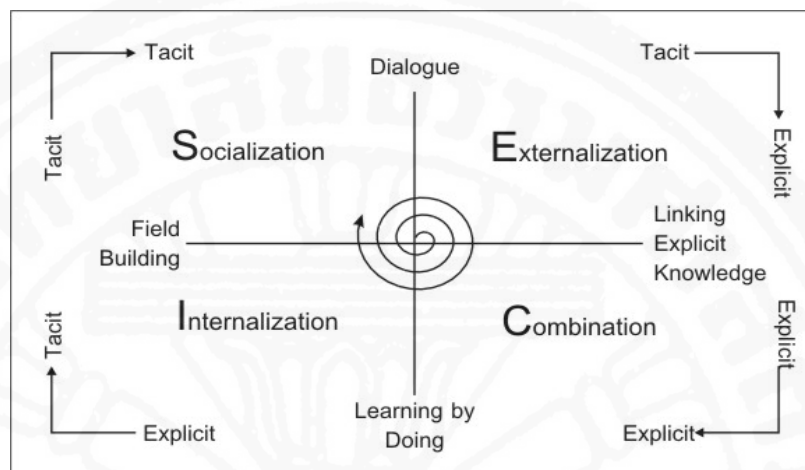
Tacit

Tacit

Dialogue

Tacit

Explicit

Socialization

Externalization

Field Building

Linking Explicit Knowledge

Internalization

Combination

Tacit

Explicit

Learning by Doing

Explicit

Explicit